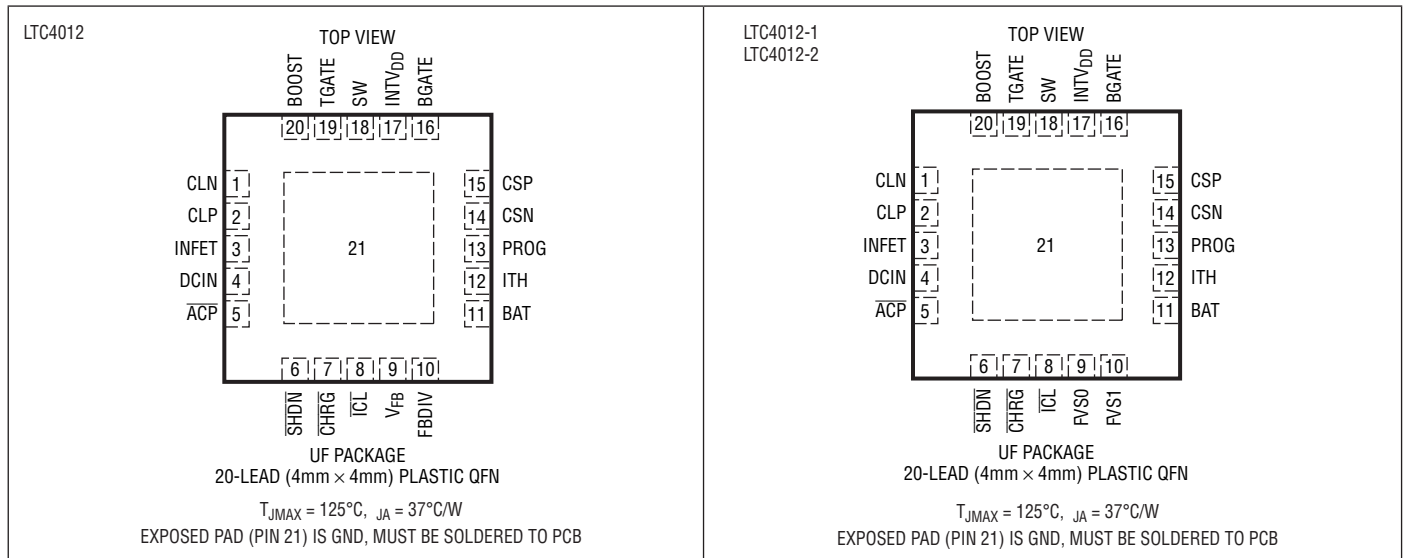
LTC4012

TOP VIEW

BOOST TGATE SW $INTV_{DD}$ BGATE

20 19 18 17 16

CLN 1
CLP 2
INFET 3
DCIN 4
$\overline{ACP}$ 5

21

15 CSP
14 CSN
13 PROG
12 ITH
11 BAT

6 7 8 9 10

$\overline{SHDN}$ $\overline{CHRG}$ $\overline{ICL}$ $V_{FB}$ FBDIV

UF PACKAGE
20-LEAD (4mm × 4mm) PLASTIC QFN

$T_{JMAX}$ = 125°C, $_{JA}$ = 37°C/W
EXPOSED PAD (PIN 21) IS GND, MUST BE SOLDERED TO PCB

LTC4012-1
LTC4012-2

TOP VIEW

BOOST TGATE SW $INTV_{DD}$ BGATE

20 19 18 17 16

CLN 1
CLP 2
INFET 3
DCIN 4
$\overline{ACP}$ 5

21

15 CSP
14 CSN
13 PROG
12 ITH
11 BAT

6 7 8 9 10

$\overline{SHDN}$ $\overline{CHRG}$ $\overline{ICL}$ FVS0 FVS1

UF PACKAGE
20-LEAD (4mm × 4mm) PLASTIC QFN

$T_{JMAX}$ = 125°C, $_{JA}$ = 37°C/W
EXPOSED PAD (PIN 21) IS GND, MUST BE SOLDERED TO PCB